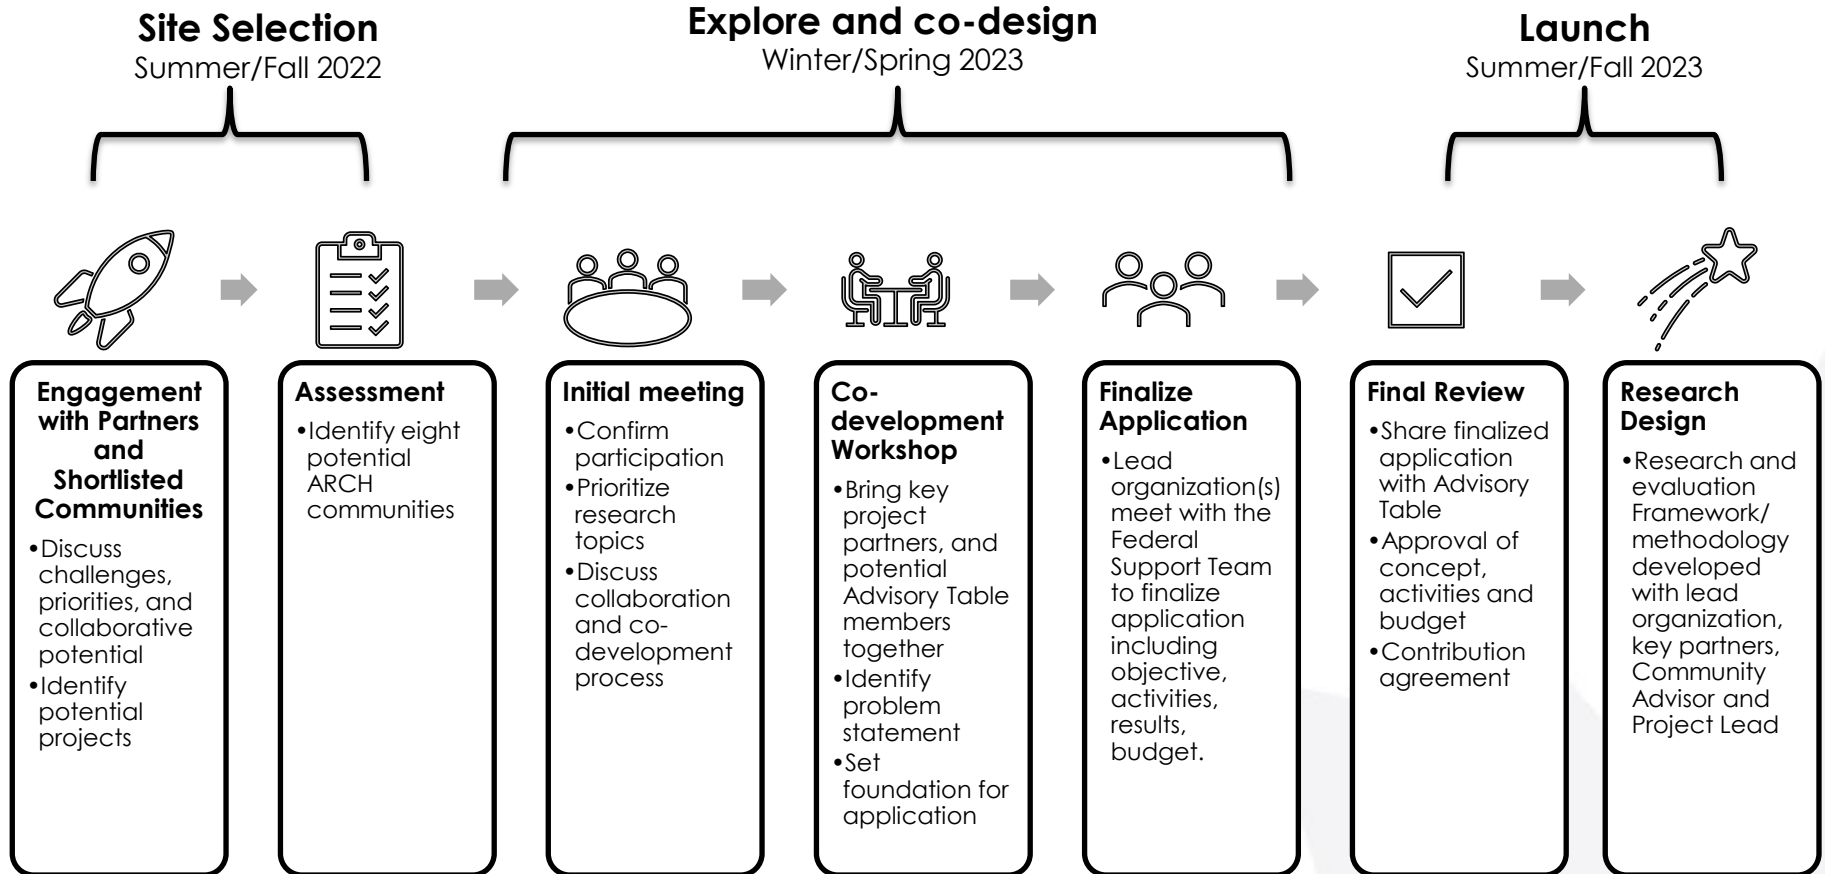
**Site Selection**
Summer/Fall 2022

**Explore and co-design**
Winter/Spring 2023

**Launch**
Summer/Fall 2023

**Engagement with Partners and Shortlisted Communities**
•Discuss challenges, priorities, and collaborative potential
•Identify potential projects

**Assessment**
•Identify eight potential ARCH communities

**Initial meeting**
•Confirm participation
•Prioritize research topics
•Discuss collaboration and co-development process

**Co-development Workshop**
•Bring key project partners, and potential Advisory Table members together
•Identify problem statement
•Set foundation for application

**Finalize Application**
•Lead organization(s) meet with the Federal Support Team to finalize application including objective, activities, results, budget.

**Final Review**
•Share finalized application with Advisory Table
•Approval of concept, activities and budget
•Contribution agreement

**Research Design**
•Research and evaluation Framework/ methodology developed with lead organization, key partners, Community Advisor and Project Lead